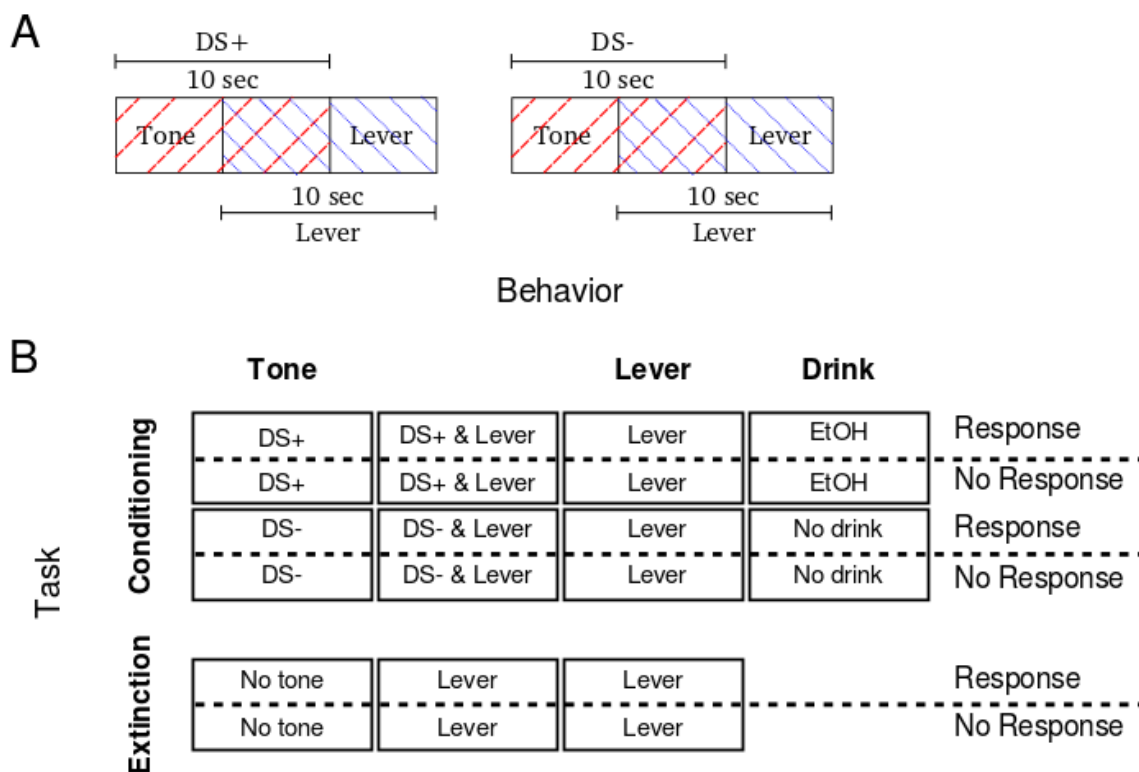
A

DS+
10 sec
Tone
Lever
10 sec
Lever

DS-
10 sec
Tone
Lever
10 sec
Lever

Behavior

B

Task

| | Tone | | Lever | Drink | |
|---|---|---|---|---|---|
| Conditioning | DS+ | DS+ & Lever | Lever | EtOH | Response |
| | DS+ | DS+ & Lever | Lever | EtOH | No Response |
| | DS- | DS- & Lever | Lever | No drink | Response |
| | DS- | DS- & Lever | Lever | No drink | No Response |
| Extinction | No tone | Lever | Lever | | Response |
| | No tone | Lever | Lever | | No Response |